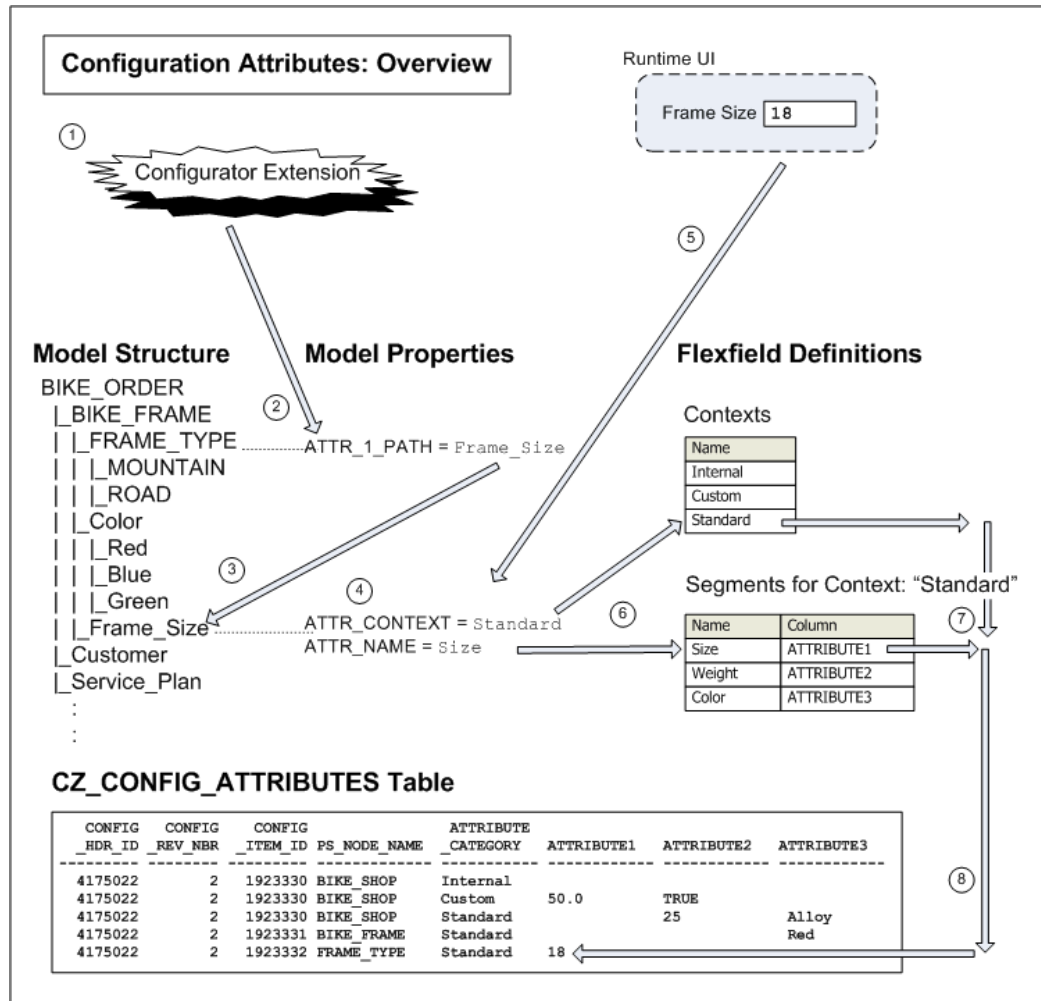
Configuration Attributes: Overview

Runtime UI

Frame Size 18

1

Configurator Extension

5

Model Structure

Model Properties

Flexfield Definitions

BIKE_ORDER
|_BIKE_FRAME
| |_FRAME_TYPE
| | |_MOUNTAIN
| | |_ROAD
| |_Color
| | |_Red
| | |_Blue
| | |_Green
| |_Frame_Size
|_Customer
|_Service_Plan
:
:

2

ATTR_1_PATH = Frame_Size

3

4

ATTR_CONTEXT = Standard
ATTR_NAME = Size

Contexts

| Name |
|---|
| Internal |
| Custom |
| Standard |

Segments for Context: "Standard"

6

7

| Name | Column |
|---|---|
| Size | ATTRIBUTE1 |
| Weight | ATTRIBUTE2 |
| Color | ATTRIBUTE3 |

CZ_CONFIG_ATTRIBUTES Table

8

| CONFIG _HDR_ID | CONFIG _REV_NBR | CONFIG _ITEM_ID | PS_NODE_NAME | ATTRIBUTE _CATEGORY | ATTRIBUTE1 | ATTRIBUTE2 | ATTRIBUTE3 |
|---|---|---|---|---|---|---|---|
| 4175022 | 2 | 1923330 | BIKE_SHOP | Internal | | | |
| 4175022 | 2 | 1923330 | BIKE_SHOP | Custom | 50.0 | TRUE | |
| 4175022 | 2 | 1923330 | BIKE_SHOP | Standard | | 25 | Alloy |
| 4175022 | 2 | 1923331 | BIKE_FRAME | Standard | | | Red |
| 4175022 | 2 | 1923332 | FRAME_TYPE | Standard | 18 | | |